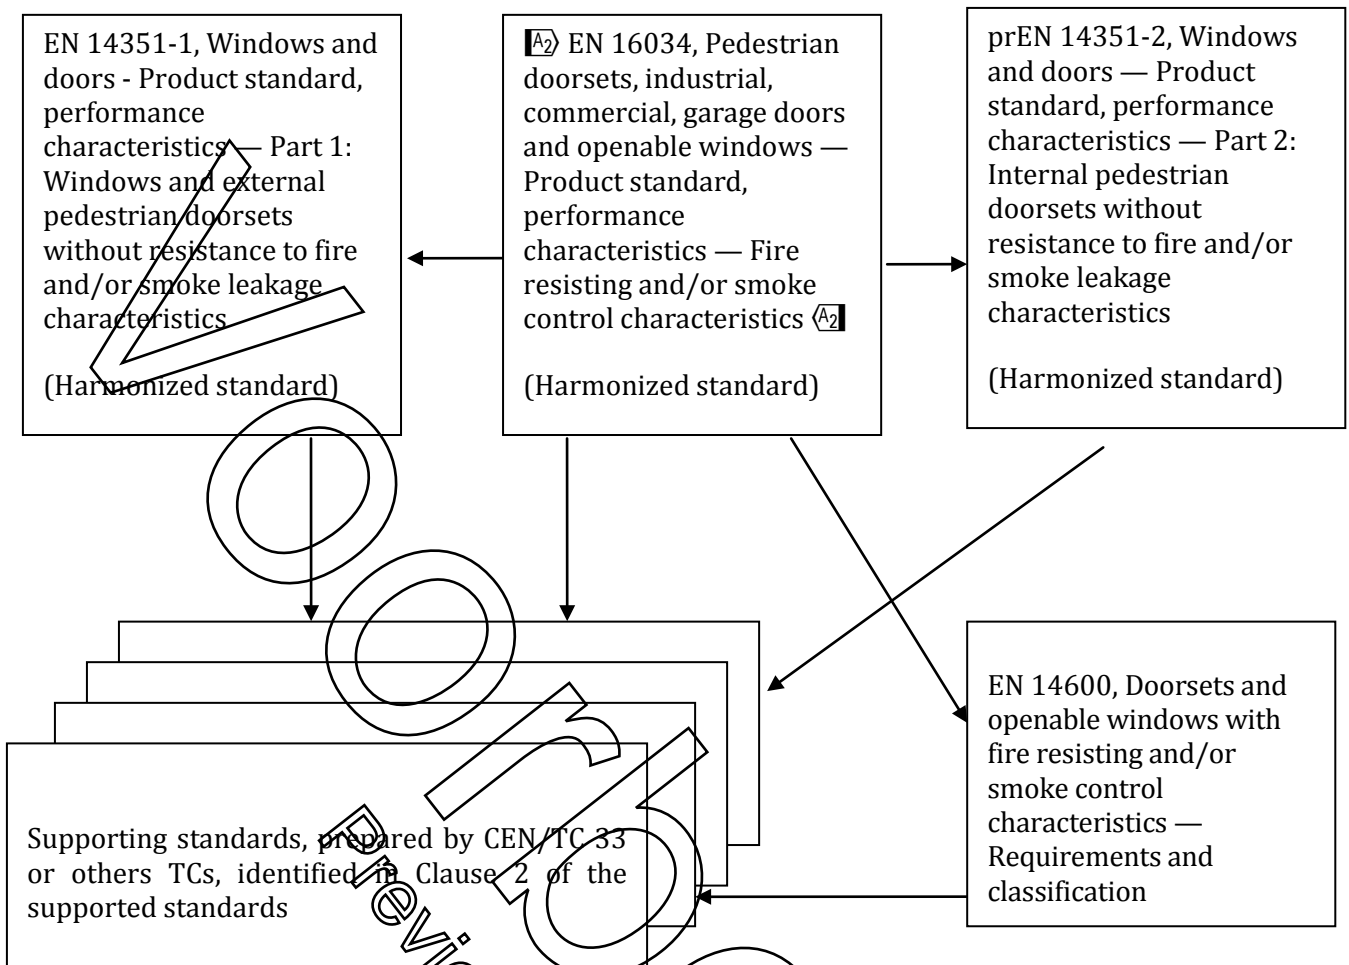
EN 14351-1, Windows and doors - Product standard, performance characteristics — Part 1: Windows and external pedestrian doorsets without resistance to fire and/or smoke leakage characteristics

(Harmonized standard)

A2 EN 16034, Pedestrian doorsets, industrial, commercial, garage doors and openable windows — Product standard, performance characteristics — Fire resisting and/or smoke control characteristics A2

(Harmonized standard)

prEN 14351-2, Windows and doors — Product standard, performance characteristics — Part 2: Internal pedestrian doorsets without resistance to fire and/or smoke leakage characteristics

(Harmonized standard)

EN 14600, Doorsets and openable windows with fire resisting and/or smoke control characteristics — Requirements and classification

Supporting standards, prepared by CEN/TC 33 or others TCs, identified in Clause 2 of the supported standards

Preview